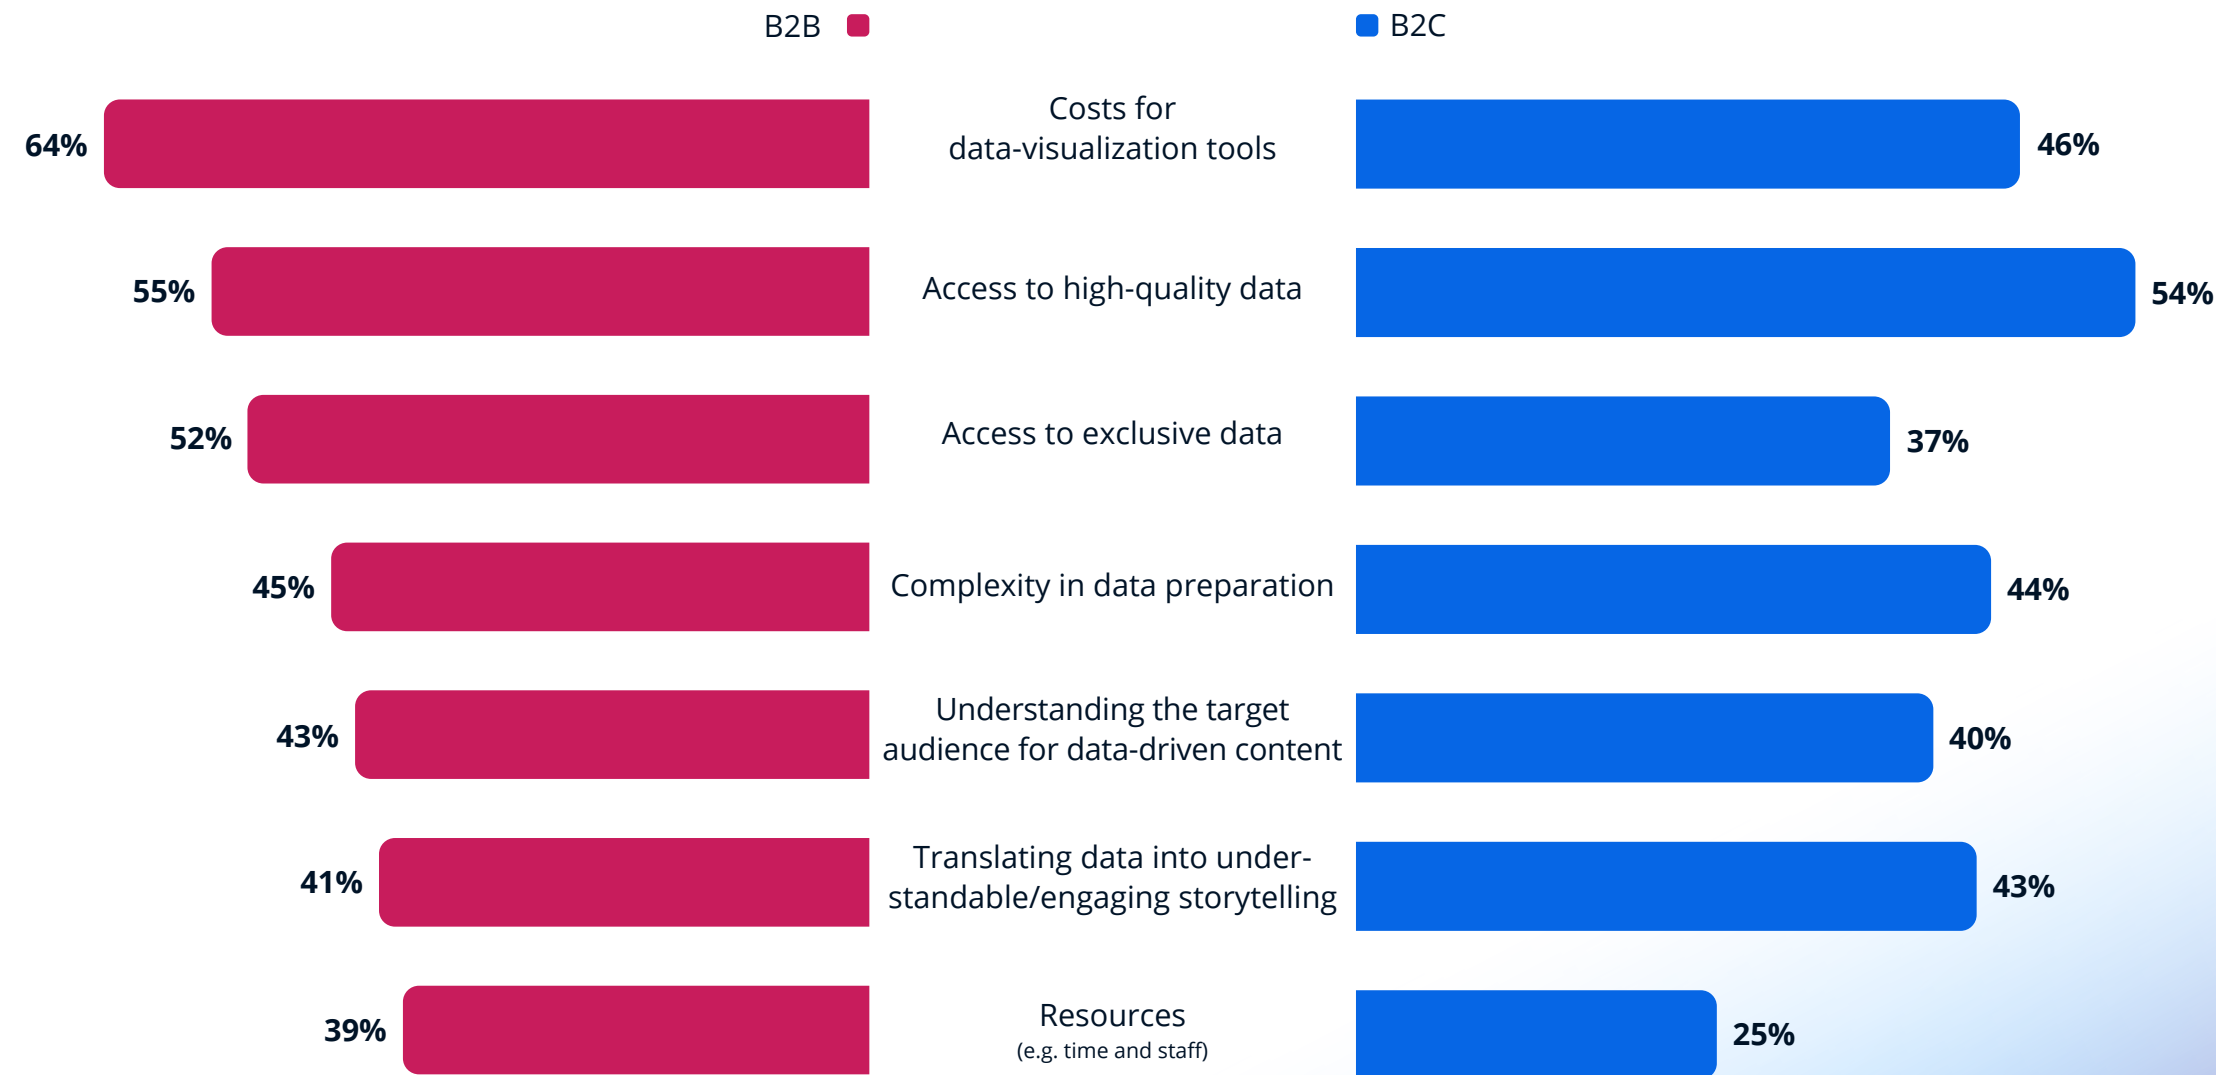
B2B B2C

| B2B | | B2C |
|---|---|---|
| 64% | Costs for data-visualization tools | 46% |
| 55% | Access to high-quality data | 54% |
| 52% | Access to exclusive data | 37% |
| 45% | Complexity in data preparation | 44% |
| 43% | Understanding the target audience for data-driven content | 40% |
| 41% | Translating data into understandable/engaging storytelling | 43% |
| 39% | Resources (e.g. time and staff) | 25% |